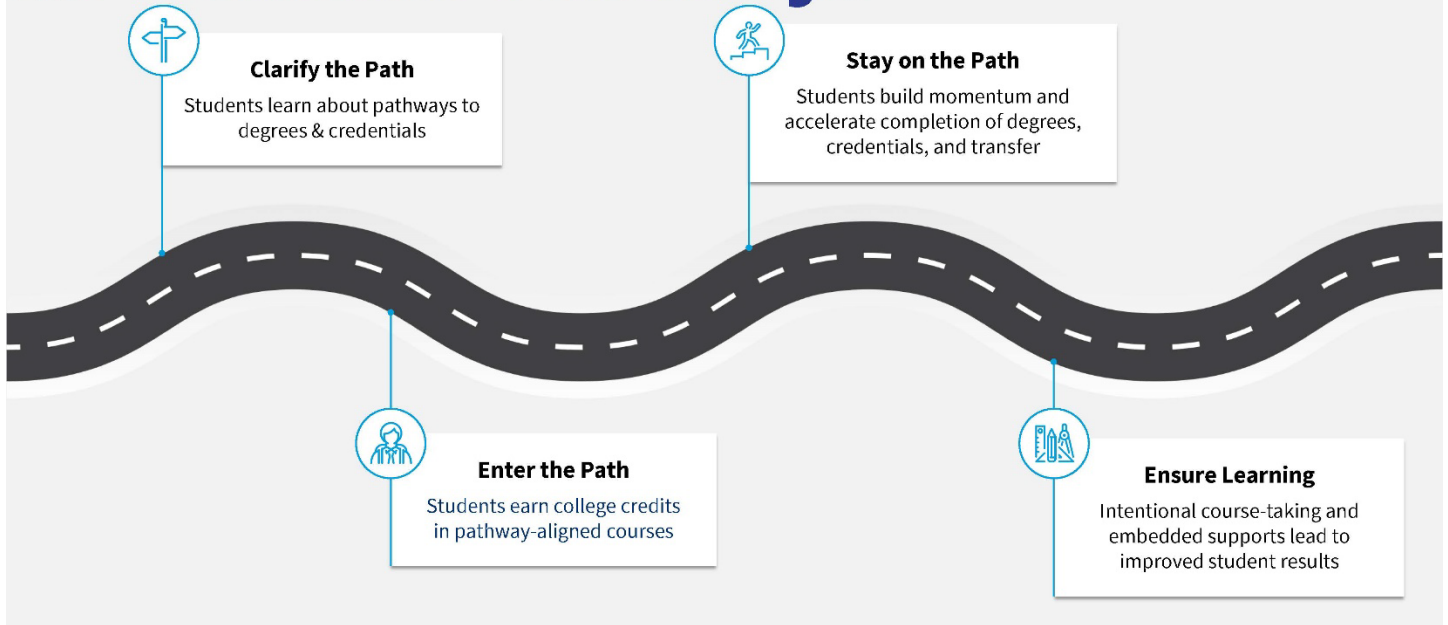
Clarify the Path
Students learn about pathways to degrees & credentials

Stay on the Path
Students build momentum and accelerate completion of degrees, credentials, and transfer

Enter the Path
Students earn college credits in pathway-aligned courses

Ensure Learning
Intentional course-taking and embedded supports lead to improved student results